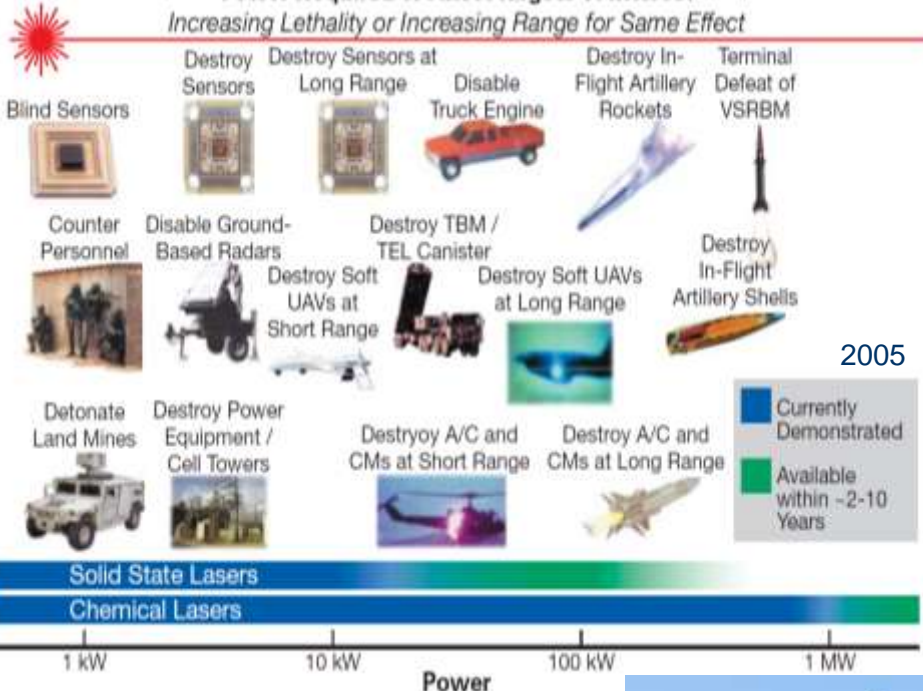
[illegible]
Increasing Lethality or Increasing Range for Same Effect

Blind Sensors

Destroy Sensors

Destroy Sensors at Long Range

Disable Truck Engine

Destroy In-Flight Artillery Rockets

Terminal Defeat of VSRBM

Counter Personnel

Disable Ground-Based Radars

Destroy Soft UAVs at Short Range

Destroy TBM / TEL Canister

Destroy Soft UAVs at Long Range

Destroy In-Flight Artillery Shells

2005

Currently Demonstrated

Available within ~2-10 Years

Detonate Land Mines

Destroy Power Equipment / Cell Towers

Destryoy A/C and CMs at Short Range

Destroy A/C and CMs at Long Range

Solid State Lasers

Chemical Lasers

1 kW

10 kW

100 kW

1 MW

Power